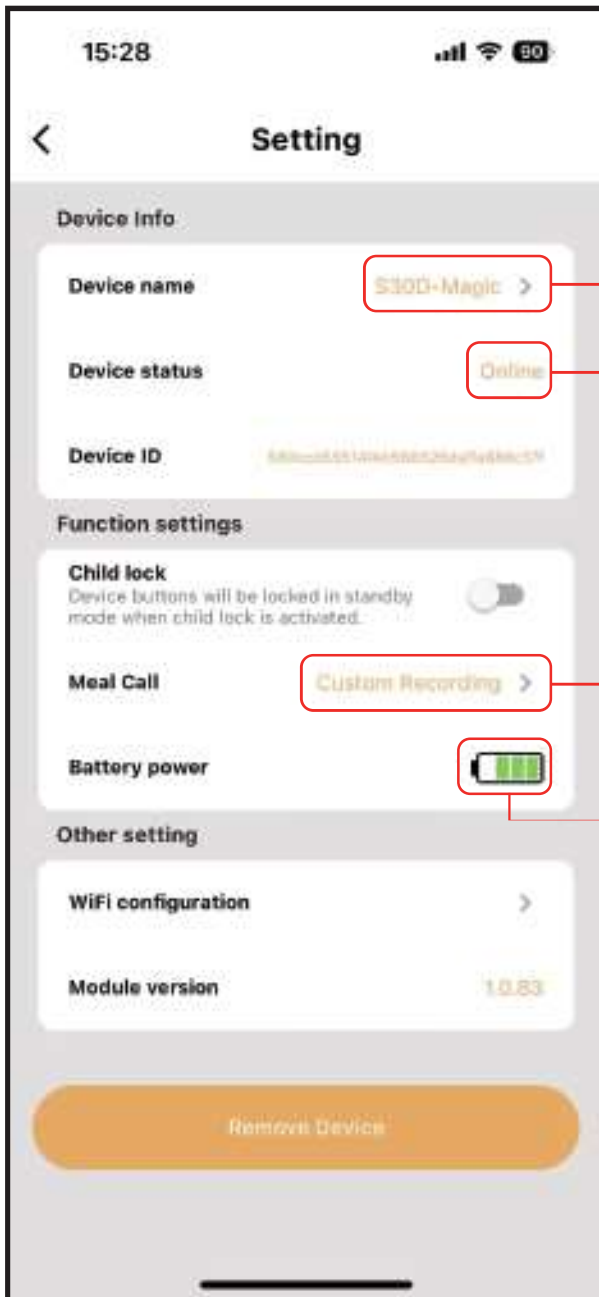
15:28

80

Setting

Device Info

Device name

S300-Magic

Device status

Online

Device ID

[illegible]

Function settings

Child lock

Device buttons will be locked in standby mode when child lock is activated.

Meal Call

Custom Recording

Battery power

Other setting

WiFi configuration

Module version

1.0.83

Remove Device